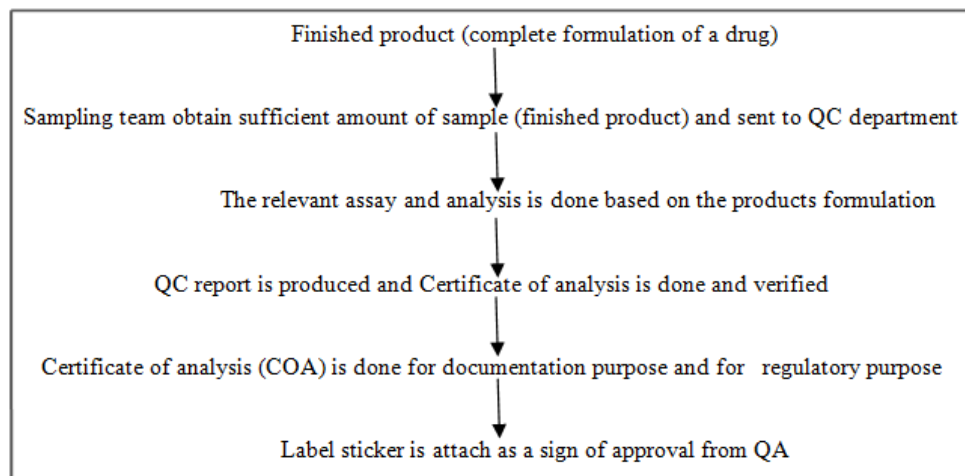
Finished product (complete formulation of a drug)

Sampling team obtain sufficient amount of sample (finished product) and sent to QC department

The relevant assay and analysis is done based on the products formulation

QC report is produced and Certificate of analysis is done and verified

Certificate of analysis (COA) is done for documentation purpose and for regulatory purpose

Label sticker is attach as a sign of approval from QA